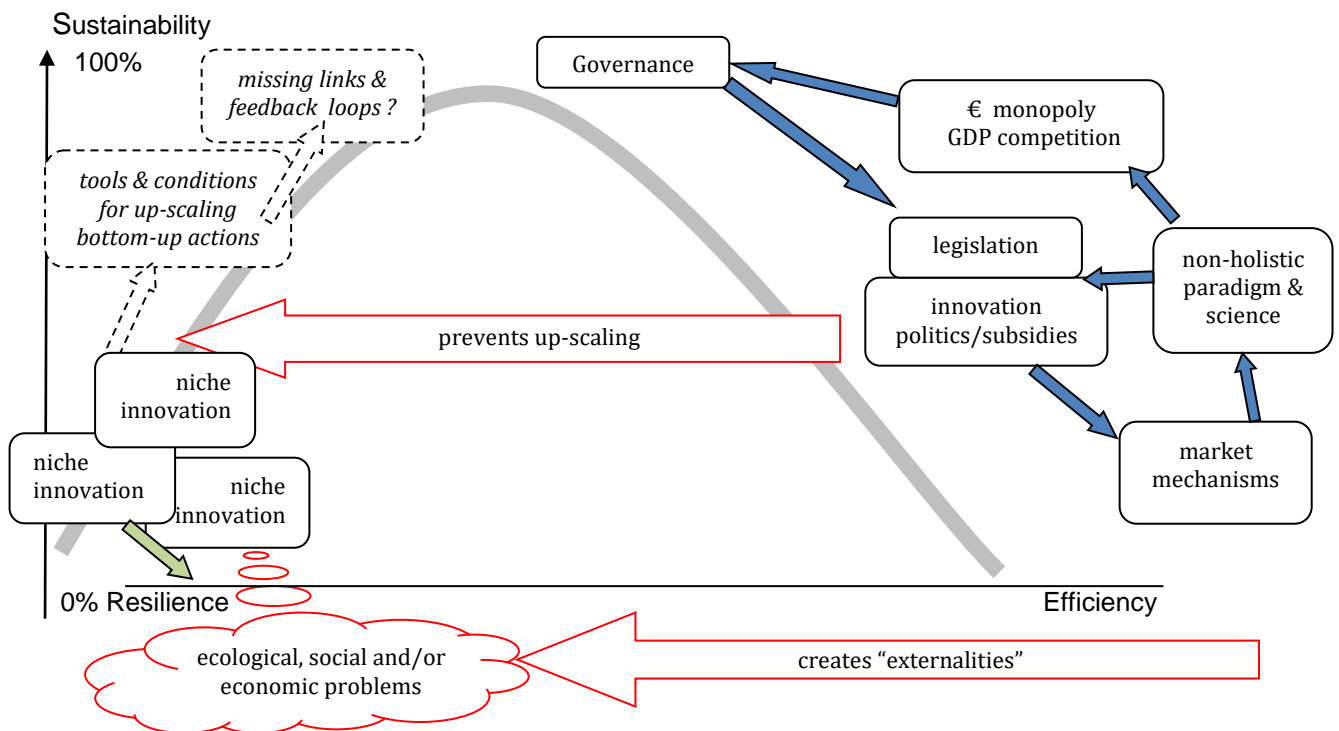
Sustainability

100%

missing links & feedback loops ?

tools & conditions for up-scaling bottom-up actions

Governance

€ monopoly GDP competition

legislation

innovation politics/subsidies

non-holistic paradigm & science

market mechanisms

prevents up-scaling

niche innovation

niche innovation

niche innovation

0% Resilience

Efficiency

ecological, social and/or economic problems

creates “externalities”